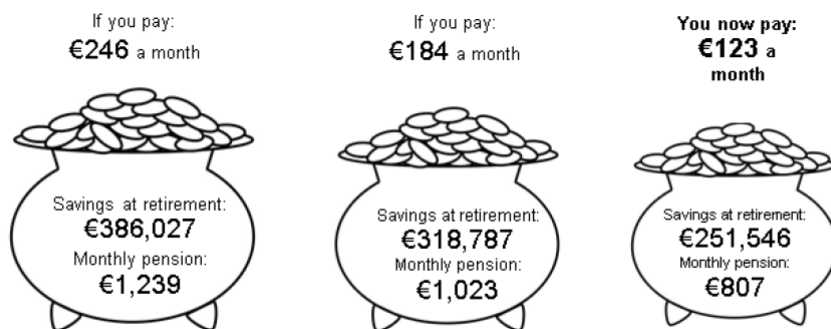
If you pay:
€246 a month

Savings at retirement:
€386,027
Monthly pension:
€1,239

If you pay:
€184 a month

Savings at retirement:
€318,787
Monthly pension:
€1,023

You now pay:
€123 a month

Savings at retirement:
€251,546
Monthly pension:
€807